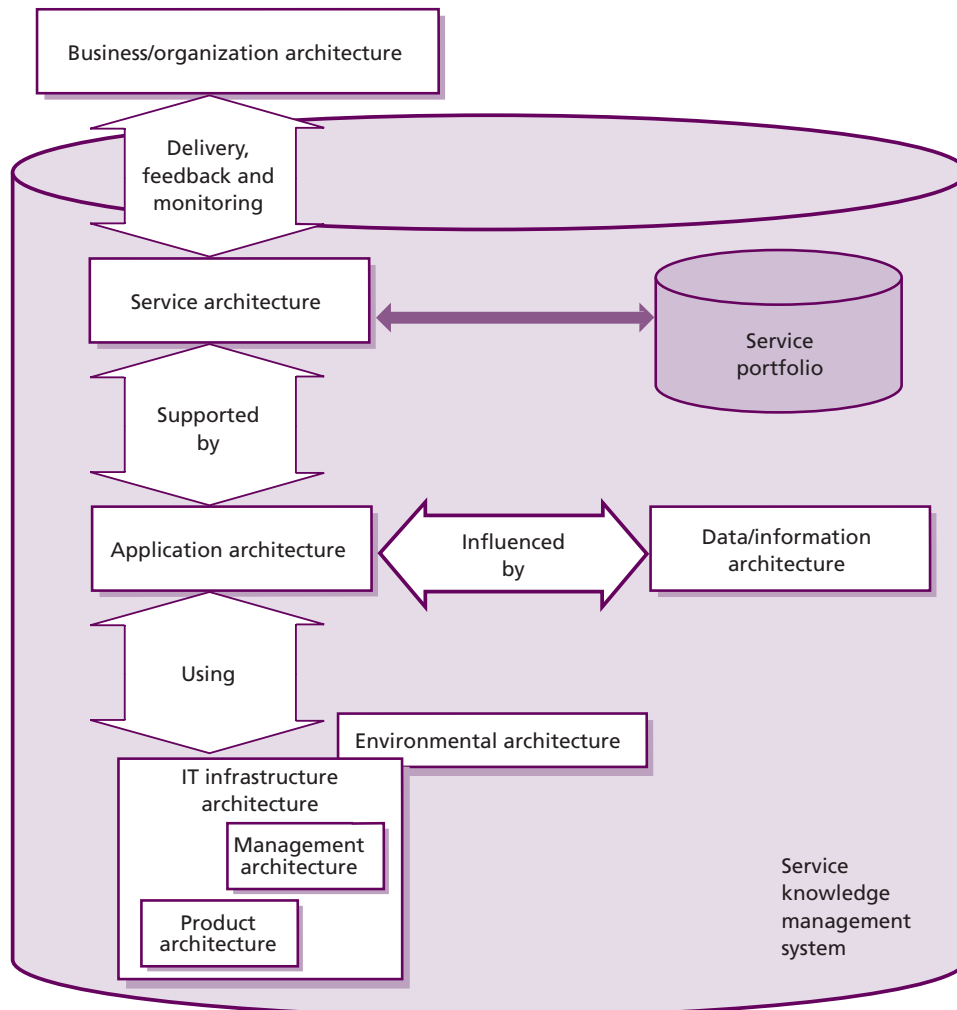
Business/organization architecture

Delivery, feedback and monitoring

Service architecture

Service portfolio

Supported by

Application architecture

Influenced by

Data/information architecture

Using

Environmental architecture

IT infrastructure architecture

Management architecture

Product architecture

Service knowledge management system